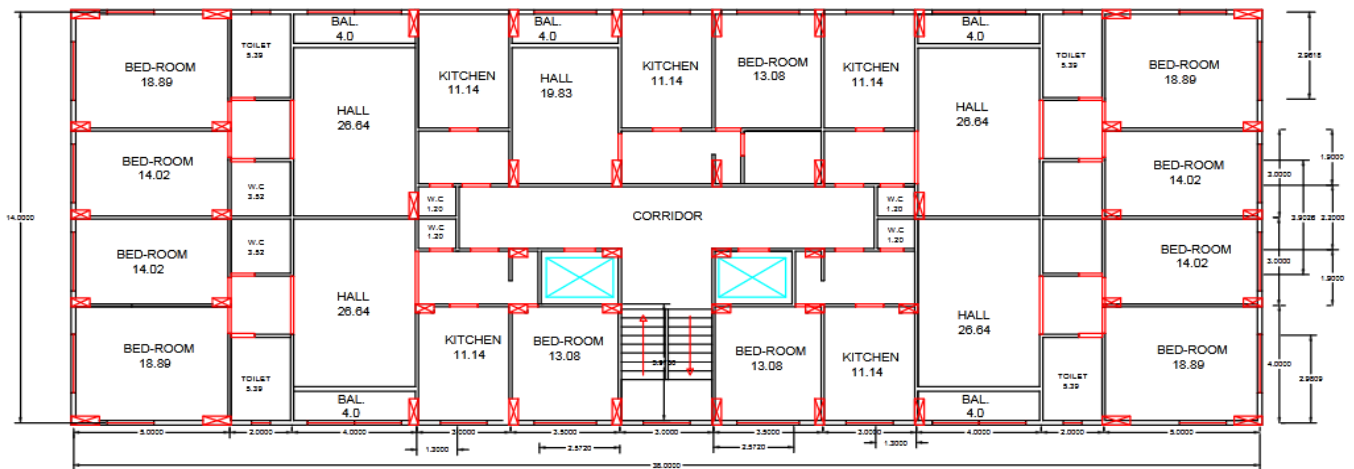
BAL.
4.0

BAL.
4.0

BAL.
4.0

BED-ROOM
18.89

TOILET
5.39

HALL
26.64

KITCHEN
11.14

HALL
19.83

KITCHEN
11.14

BED-ROOM
13.08

KITCHEN
11.14

HALL
26.64

TOILET
5.39

BED-ROOM
18.89

2.9615

1.9000

BED-ROOM
14.02

W.C
3.52

BED-ROOM
14.02

3.0000

14.0000

W.C
1.20

CORRIDOR

W.C
1.20

3.9026

2.2000

W.C
1.20

W.C
1.20

BED-ROOM
14.02

W.C
3.52

BED-ROOM
14.02

3.0000

1.9000

HALL
26.64

HALL
26.64

BED-ROOM
18.89

KITCHEN
11.14

BED-ROOM
13.08

BED-ROOM
13.08

KITCHEN
11.14

BED-ROOM
18.89

5.9700

4.0000

2.9509

TOILET
5.39

TOILET
5.39

BAL.
4.0

BAL.
4.0

5.0000

2.0000

4.0000

3.0000

3.5000

3.0000

3.5000

3.0000

4.0000

2.0000

5.0000

1.3000

2.5720

2.5720

1.3000

35.0000